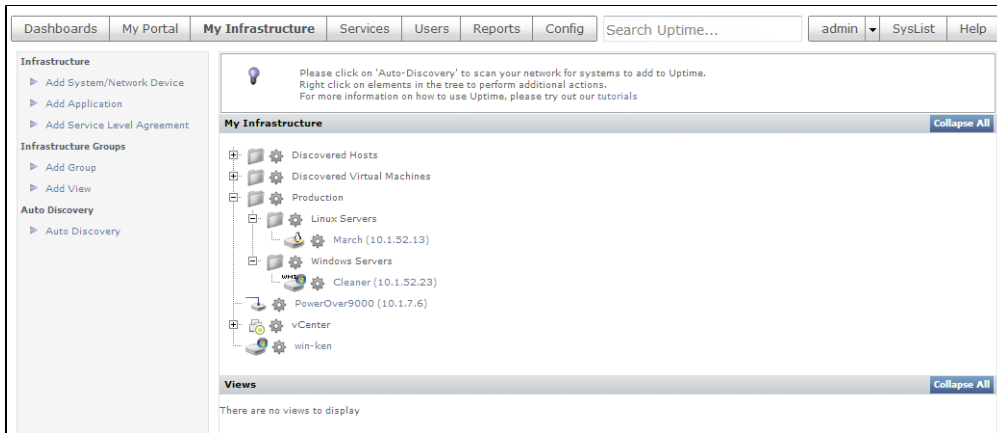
Dashboards | My Portal | My Infrastructure | Services | Users | Reports | Config | Search Uptime... | admin | SysList | Help

Infrastructure
Add System/Network Device
Add Application
Add Service Level Agreement
Infrastructure Groups
Add Group
Add View
Auto Discovery
Auto Discovery

Please click on 'Auto-Discovery' to scan your network for systems to add to Uptime.
Right click on elements in the tree to perform additional actions.
For more information on how to use Uptime, please try out our tutorials

My Infrastructure
Collapse All

Discovered Hosts
Discovered Virtual Machines
Production
Linux Servers
March (10.1.52.13)
Windows Servers
WMI
Cleaner (10.1.52.23)
PowerOver9000 (10.1.7.6)
vCenter
win-ken

Views
Collapse All

There are no views to display